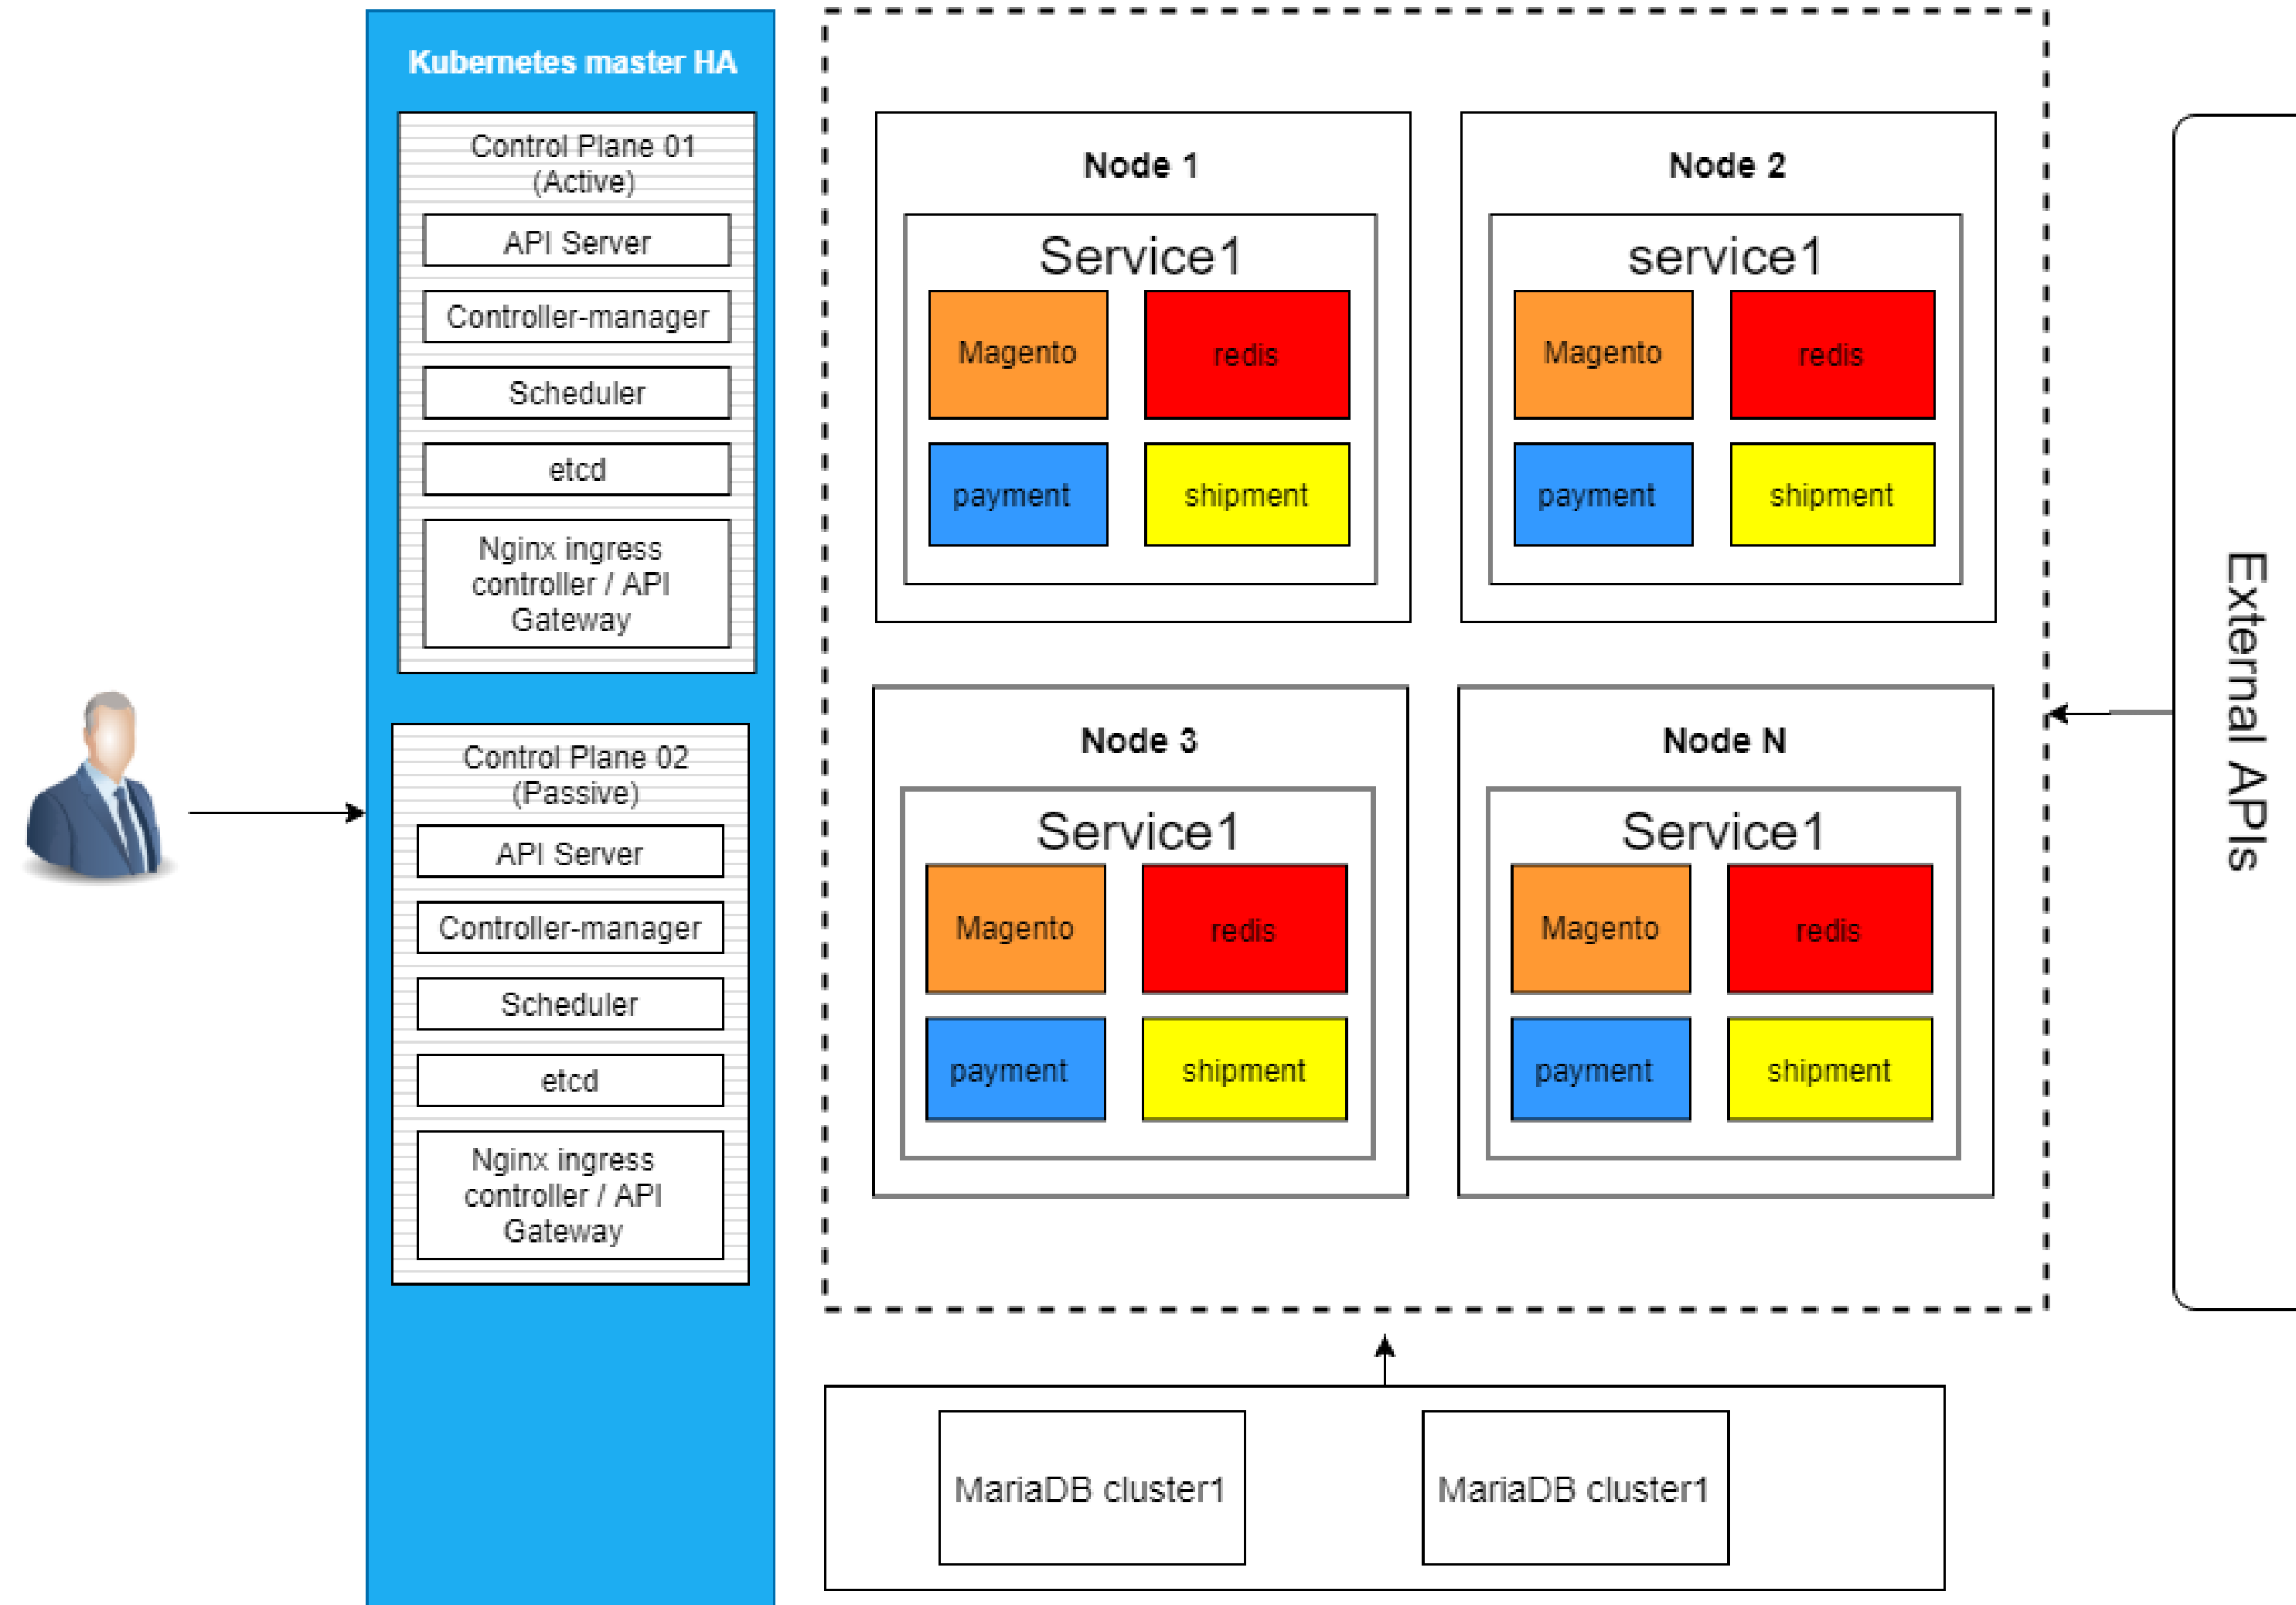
Kubernetes master HA

Control Plane 01 (Active)

API Server

Controller-manager

Scheduler

etcd

Nginx ingress controller / API Gateway

Control Plane 02 (Passive)

API Server

Controller-manager

Scheduler

etcd

Nginx ingress controller / API Gateway

Node 1

Service1

Magento

redis

payment

shipment

Node 2

service1

Magento

redis

payment

shipment

Node 3

Service1

Magento

redis

payment

shipment

Node N

Service1

Magento

redis

payment

shipment

External APIs

MariaDB cluster1

MariaDB cluster1